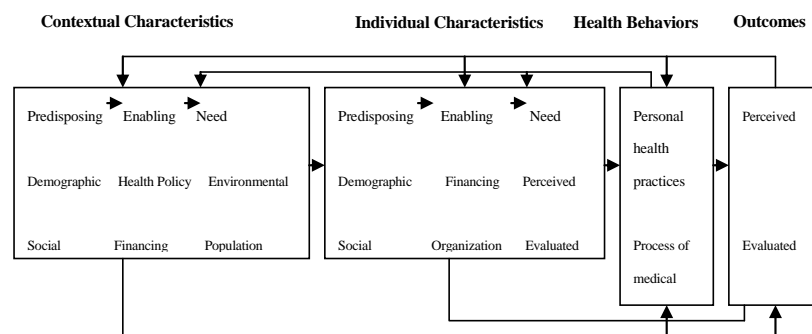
Contextual Characteristics

Individual Characteristics

Health Behaviors

Outcomes

Predisposing Enabling Need

Demographic Health Policy Environmental

Social Financing Population

Predisposing Enabling Need

Demographic Financing Perceived

Social Organization Evaluated

Personal health practices

Process of medical

Perceived

Evaluated